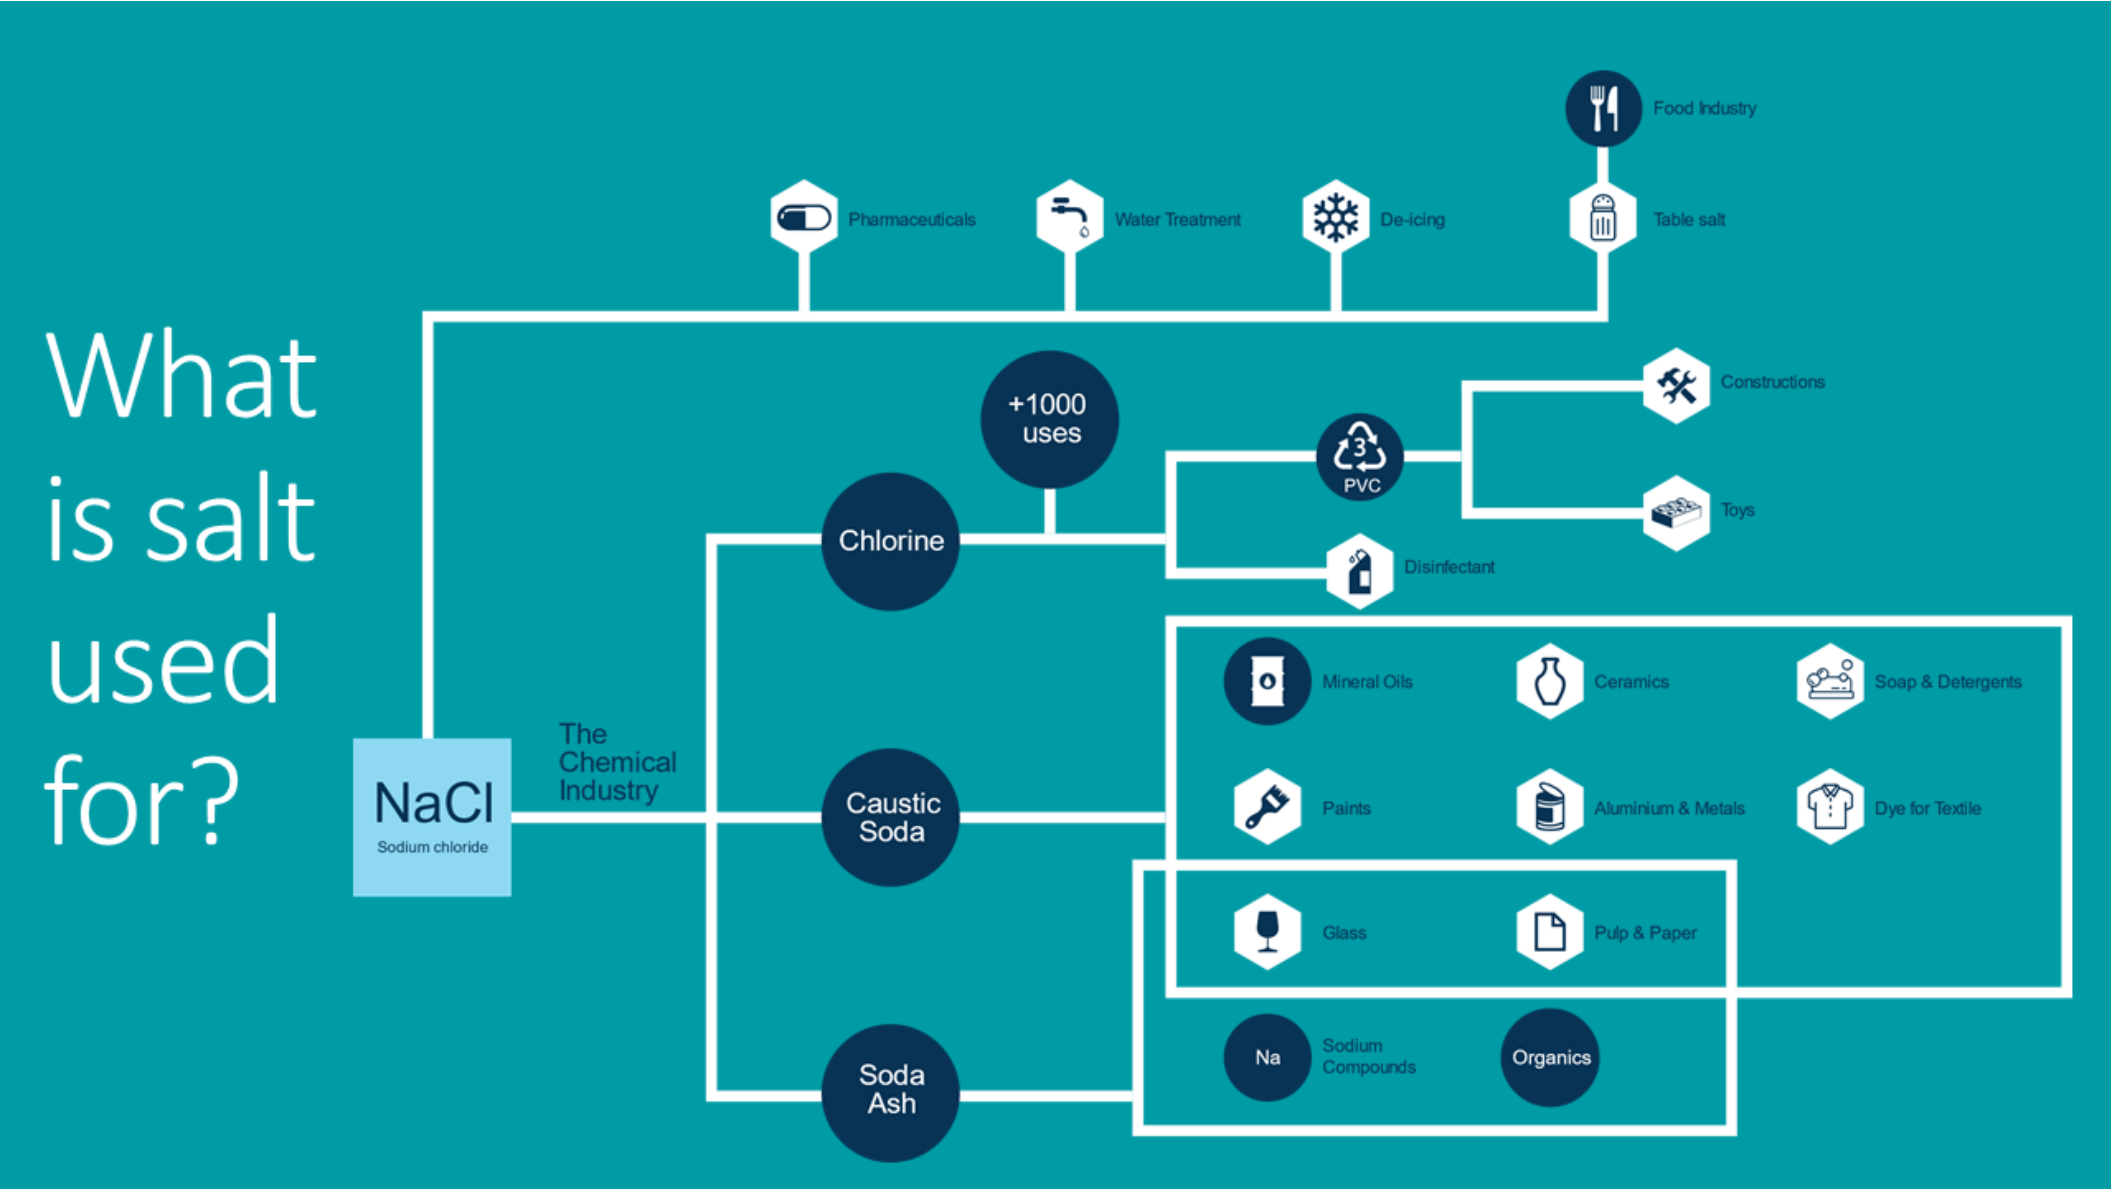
What is salt used for?

NaCl
Sodium chloride

Food Industry
Pharmaceuticals
Water Treatment
De-icing
Table salt

The Chemical Industry

+1000 uses
Chlorine
PVC
Constructions
Toys
Disinfectant

Caustic Soda
Mineral Oils
Ceramics
Soap & Detergents
Paints
Aluminium & Metals
Dye for Textile
Glass
Pulp & Paper

Soda Ash
Na
Sodium Compounds
Organics